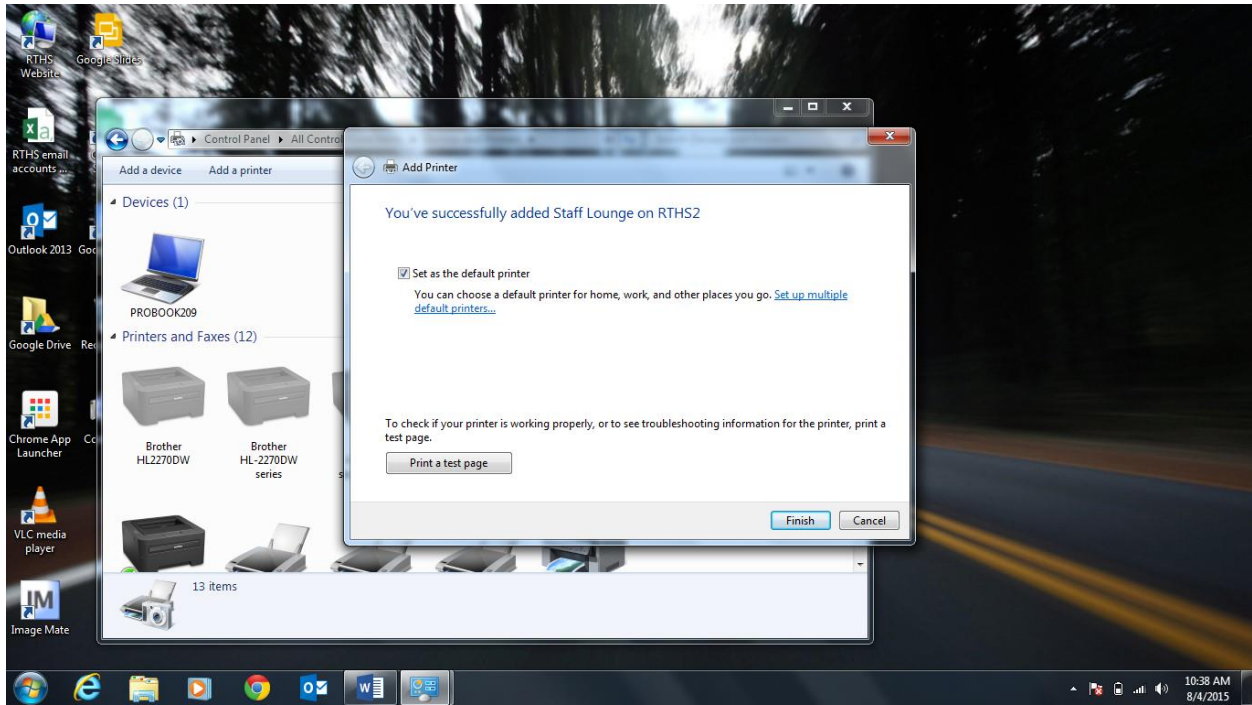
RTHS Website

Google Slides

RTHS email accounts ...

Outlook 2013

Google Drive

Chrome App Launcher

VLC media player

Image Mate

Control Panel ▸ All Contro

Add a device

Add a printer

Devices (1)

PROBOOK209

Printers and Faxes (12)

Brother HL2270DW

Brother HL-2270DW series

13 items

Add Printer

You've successfully added Staff Lounge on RTHS2

Set as the default printer

You can choose a default printer for home, work, and other places you go. Set up multiple default printers...

To check if your printer is working properly, or to see troubleshooting information for the printer, print a test page.

Print a test page

Finish

Cancel

10:38 AM
8/4/2015